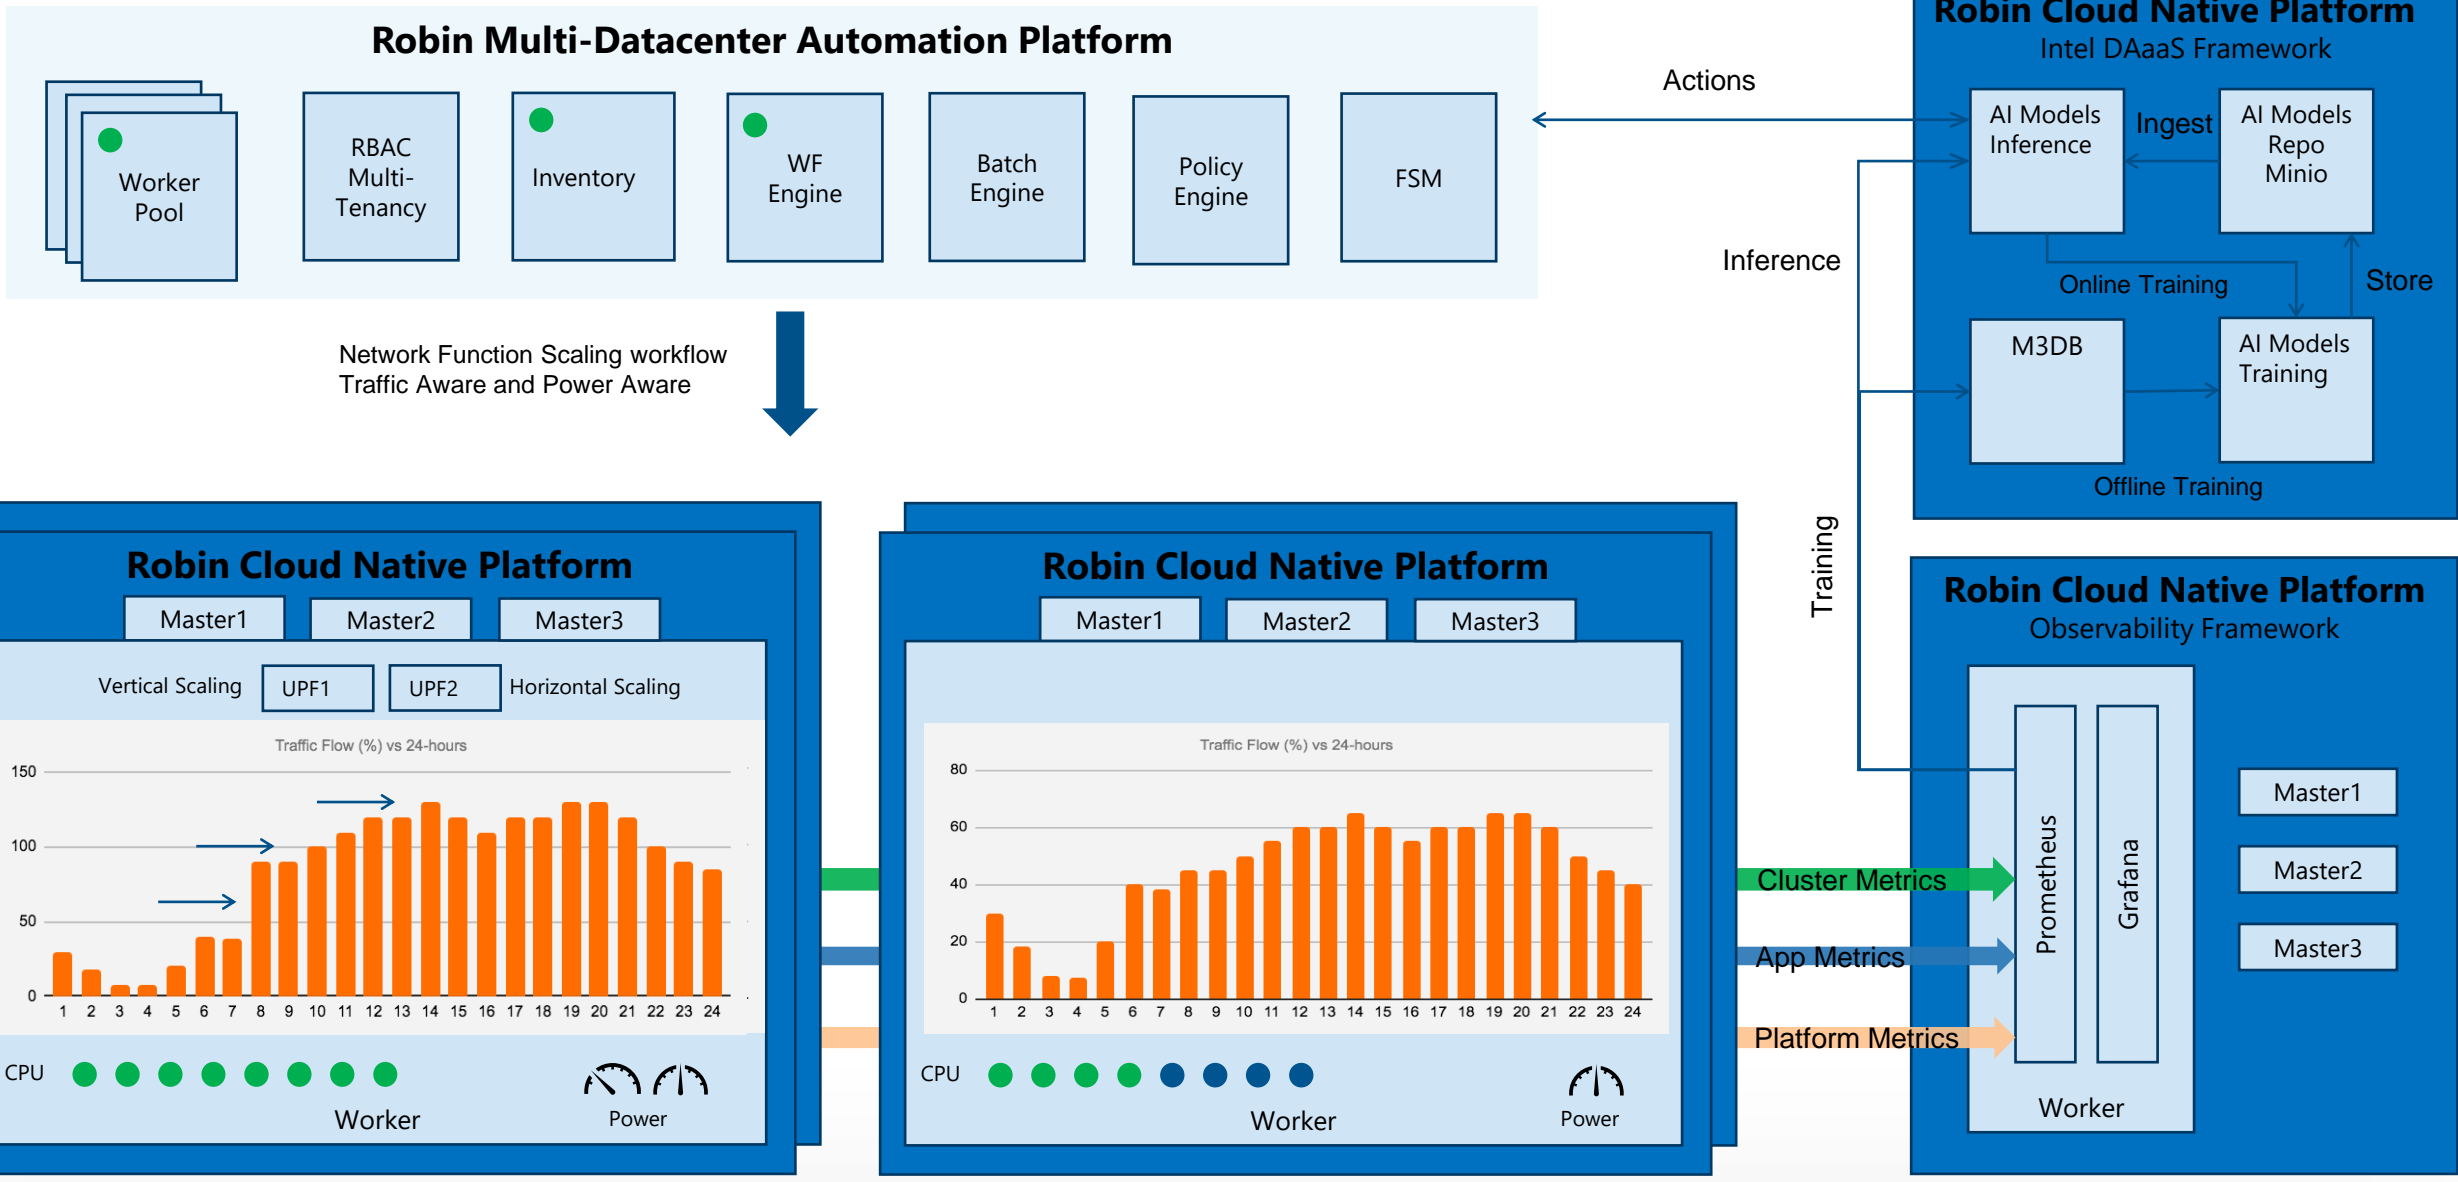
Robin Multi-Datacenter Automation Platform

Worker Pool

RBAC Multi-Tenancy

Inventory

WF Engine

Batch Engine

Policy Engine

FSM

Actions

Robin Cloud Native Platform
Intel DAaaS Framework

AI Models Inference

Ingest

AI Models Repo Minio

Inference

Online Training

Store

M3DB

AI Models Training

Offline Training

Network Function Scaling workflow
Traffic Aware and Power Aware

Training

Robin Cloud Native Platform

Master1 Master2 Master3

Vertical Scaling UPF1 UPF2 Horizontal Scaling

Traffic Flow (%) vs 24-hours

150
100
50
0
1 2 3 4 5 6 7 8 9 10 11 12 13 14 15 16 17 18 19 20 21 22 23 24

CPU

Worker

Power

Robin Cloud Native Platform

Master1 Master2 Master3

Traffic Flow (%) vs 24-hours

80
60
40
20
0
1 2 3 4 5 6 7 8 9 10 11 12 13 14 15 16 17 18 19 20 21 22 23 24

CPU

Worker

Power

Robin Cloud Native Platform
Observability Framework

Cluster Metrics

App Metrics

Platform Metrics

Prometheus

Grafana

Master1

Master2

Master3

Worker